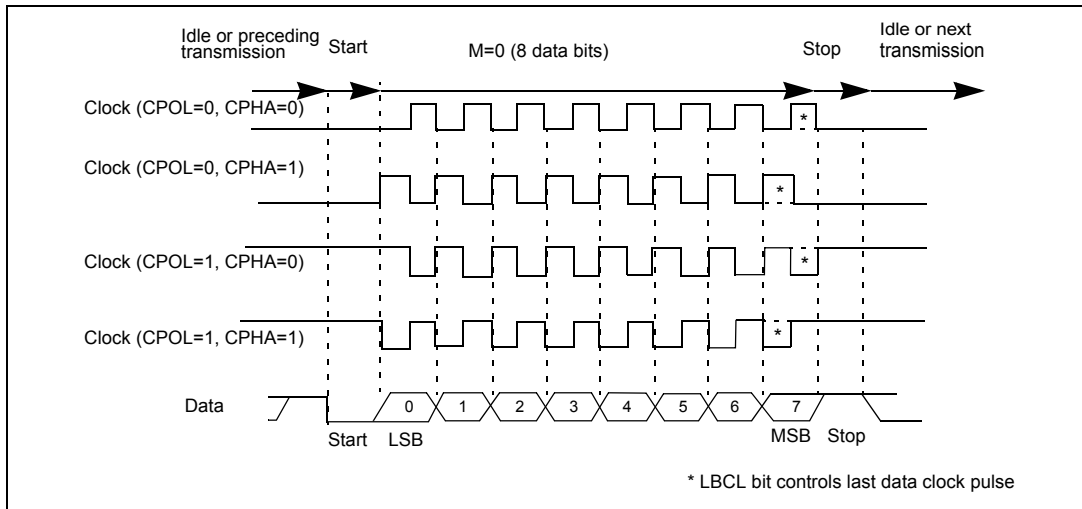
Idle or preceding transmission

Start

M=0 (8 data bits)

Stop

Idle or next transmission

Clock (CPOL=0, CPHA=0)

*

Clock (CPOL=0, CPHA=1)

*

Clock (CPOL=1, CPHA=0)

*

Clock (CPOL=1, CPHA=1)

*

Data

0

1

2

3

4

5

6

7

Start

LSB

MSB

Stop

* LBCL bit controls last data clock pulse